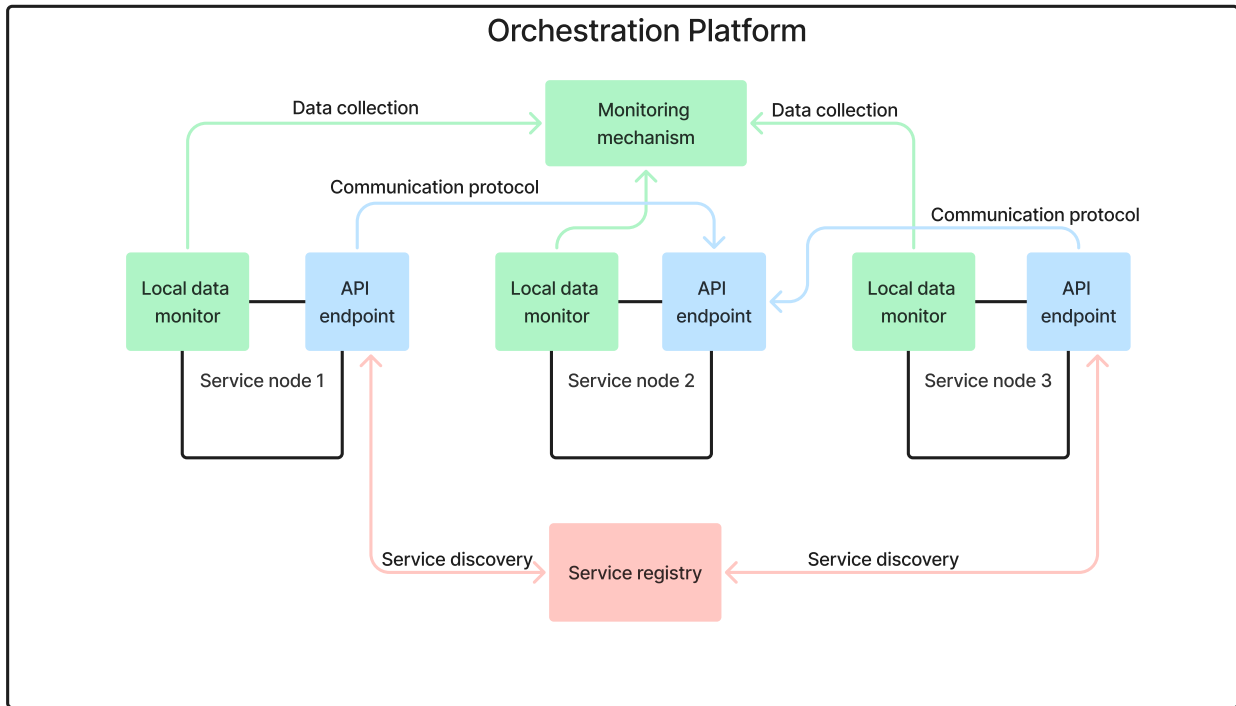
Orchestration Platform

Data collection

Monitoring mechanism

Data collection

Communication protocol

Communication protocol

Local data monitor

API endpoint

Service node 1

Local data monitor

API endpoint

Service node 2

Local data monitor

API endpoint

Service node 3

Service discovery

Service registry

Service discovery